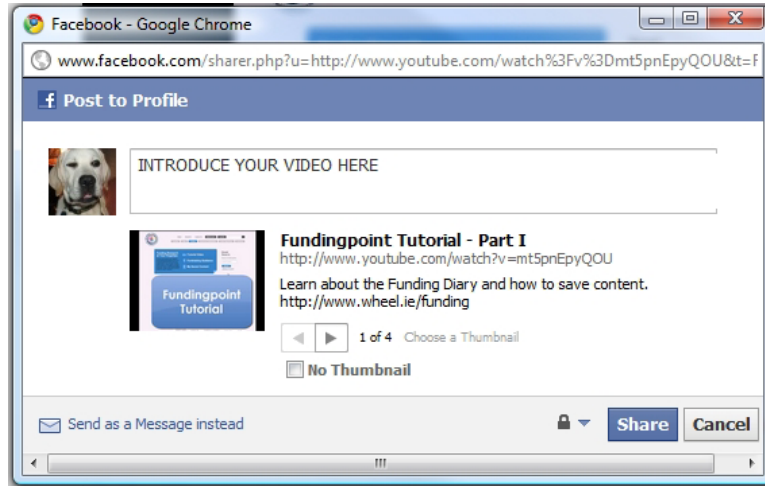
Facebook - Google Chrome

www.facebook.com/sharer.php?u=http://www.youtube.com/watch%3Fv%3Dmt5pnEpyQOU&t=F

Post to Profile

INTRODUCE YOUR VIDEO HERE

Fundingpoint Tutorial

Fundingpoint Tutorial - Part I
http://www.youtube.com/watch?v=mt5pnEpyQOU
Learn about the Funding Diary and how to save content. http://www.wheel.ie/funding

1 of 4 Choose a Thumbnail

No Thumbnail

Send as a Message instead

Share Cancel